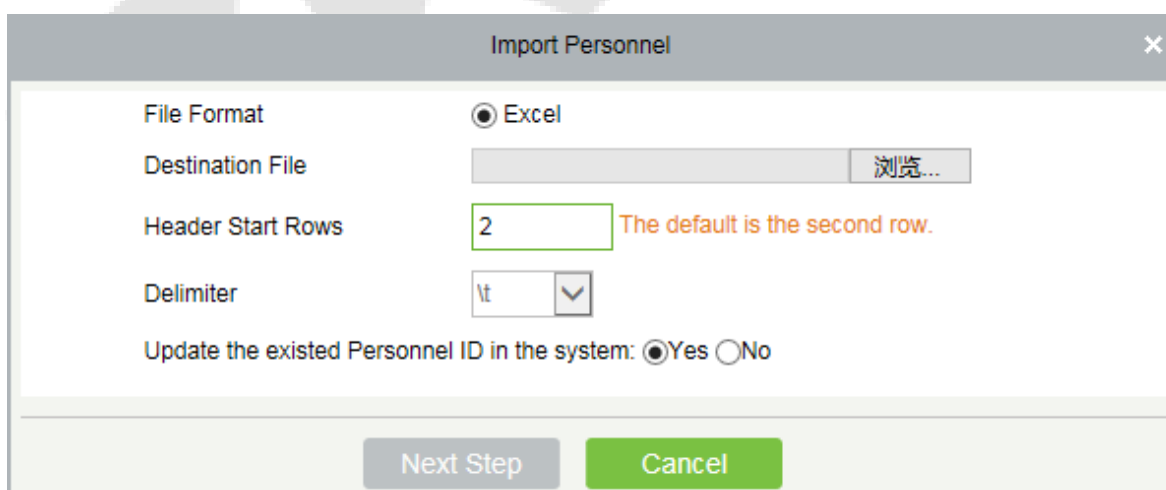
Import Personnel

×

File Format ◉ Excel

Destination File 浏览...

Header Start Rows 2 The default is the second row.

Delimiter \t

Update the existed Personnel ID in the system: ◉Yes ◯No

Next Step Cancel